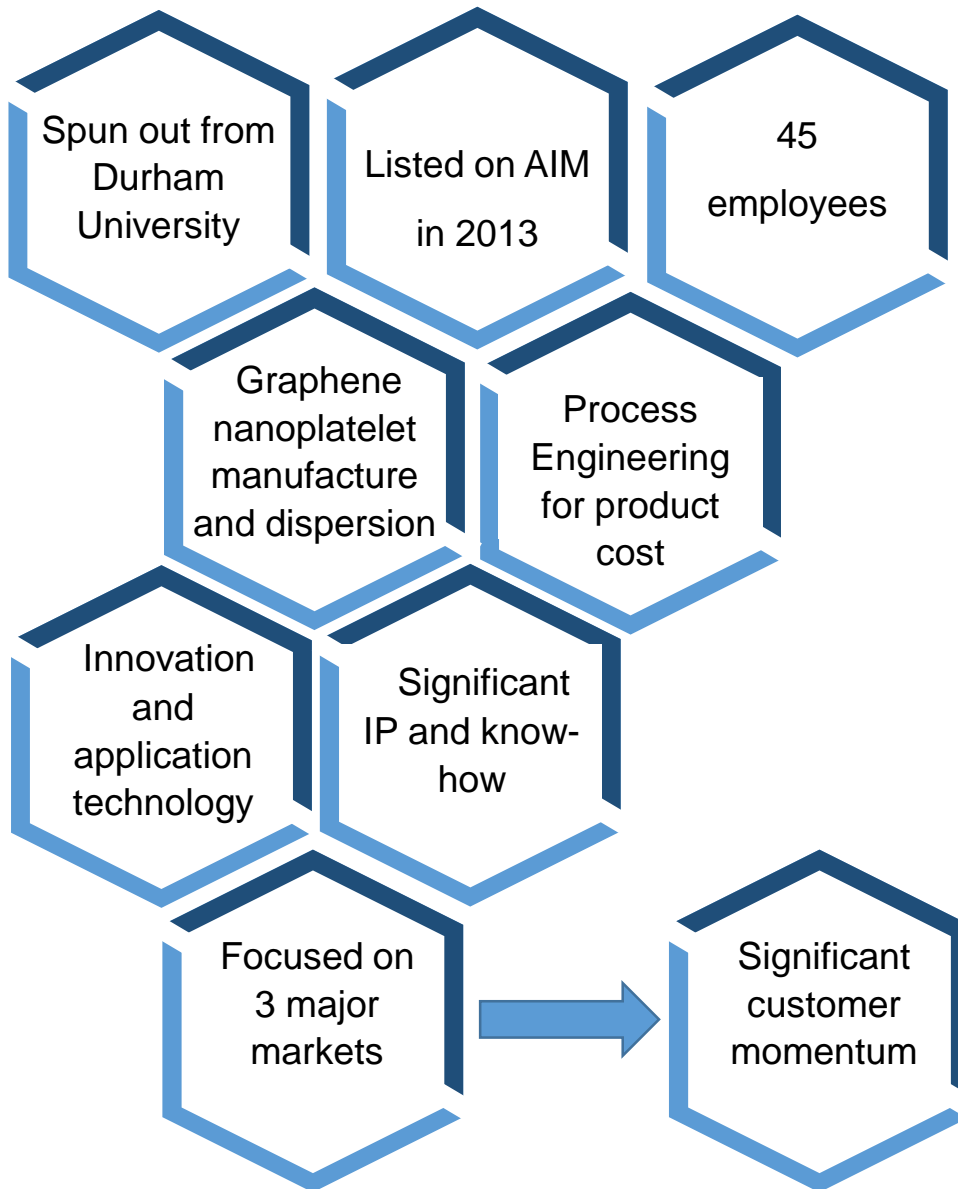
Spun out from Durham University

Listed on AIM in 2013

45 employees

Graphene nanoplatelet manufacture and dispersion

Process Engineering for product cost

Innovation and application technology

Significant IP and know-how

Focused on 3 major markets

Significant customer momentum